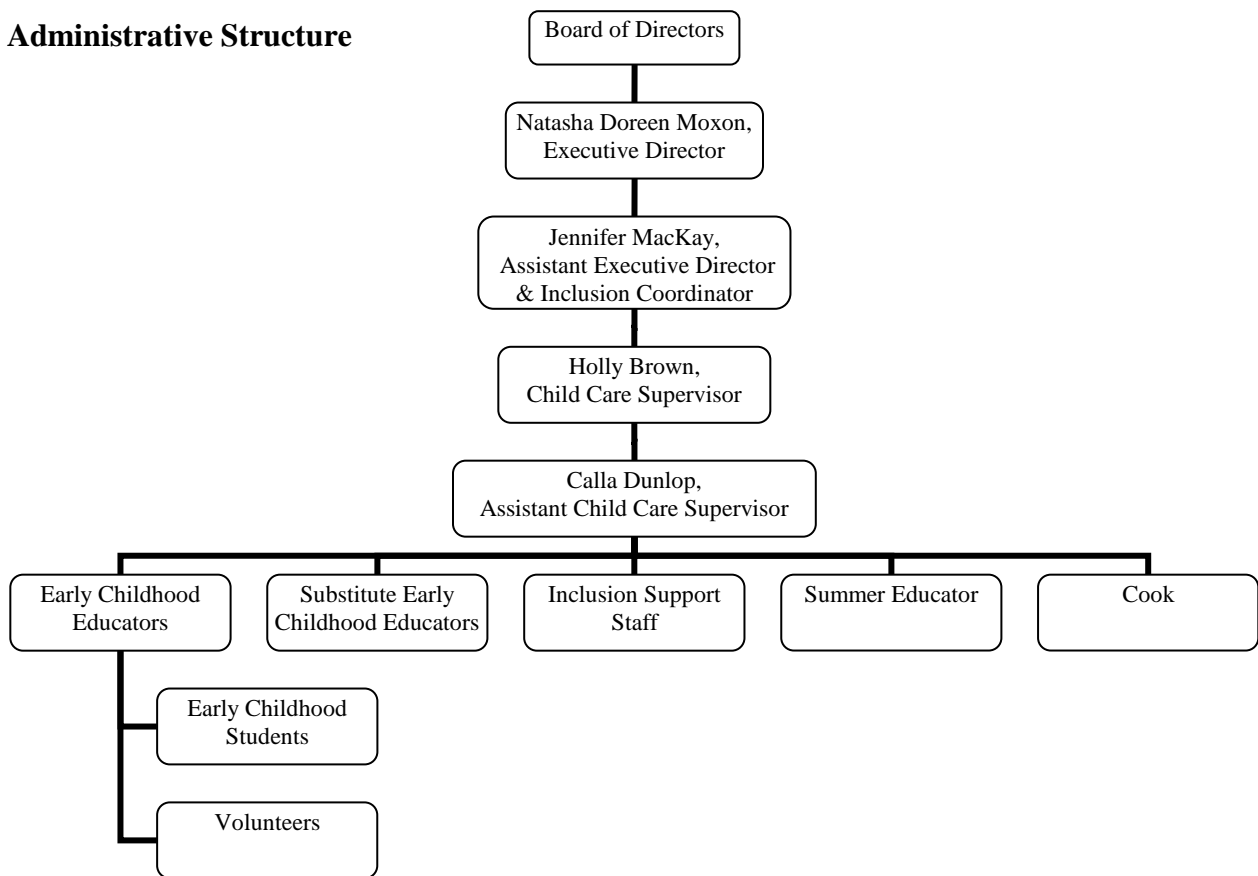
Administrative Structure

Board of Directors

Natasha Doreen Moxon, Executive Director

Jennifer MacKay, Assistant Executive Director & Inclusion Coordinator

Holly Brown, Child Care Supervisor

Calla Dunlop, Assistant Child Care Supervisor

Early Childhood Educators

Substitute Early Childhood Educators

Inclusion Support Staff

Summer Educator

Cook

Early Childhood Students

Volunteers